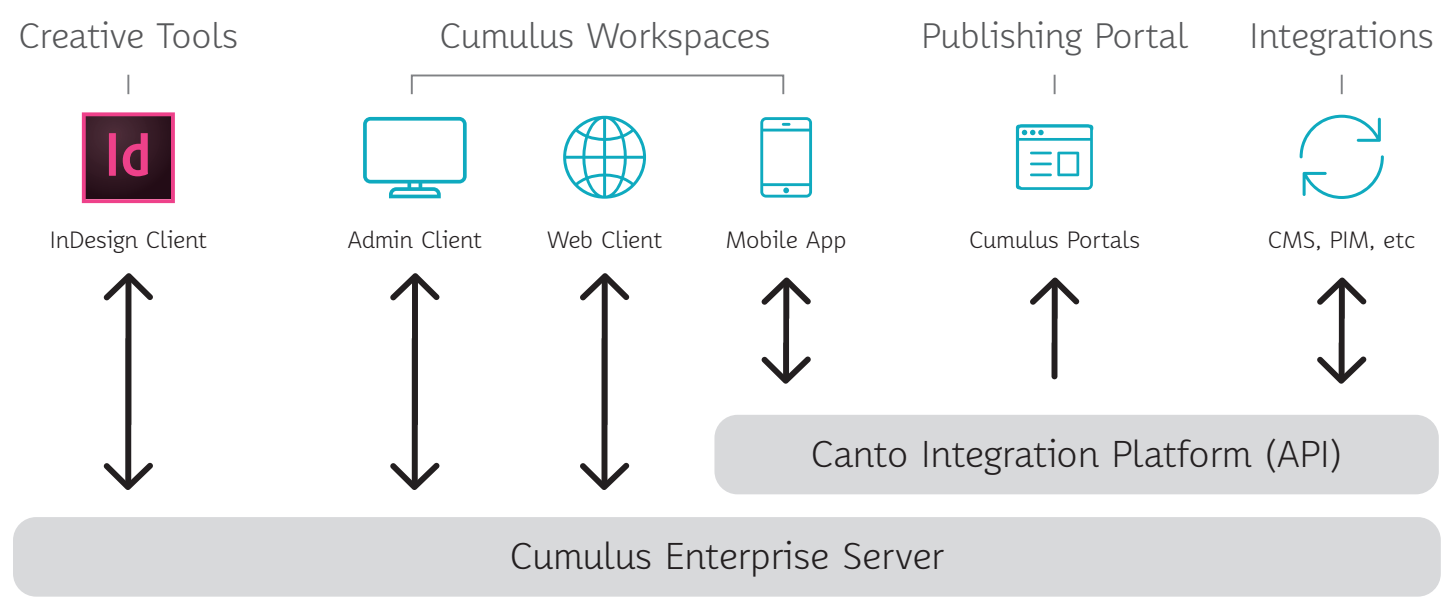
Creative Tools

Cumulus Workspaces

Publishing Portal

Integrations

Id

InDesign Client

Admin Client

Web Client

Mobile App

Cumulus Portals

CMS, PIM, etc

Canto Integration Platform (API)

Cumulus Enterprise Server